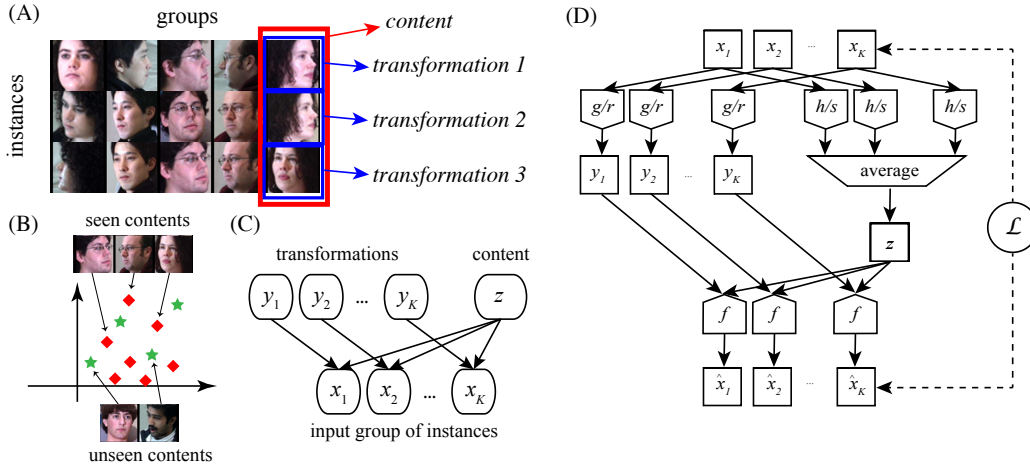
(A)

groups

instances

content

transformation 1

transformation 2

transformation 3

(B)

seen contents

unseen contents

(C)

transformations

content

$y_1$ $y_2$ ... $y_K$ $z$

$x_1$ $x_2$ ... $x_K$

input group of instances

(D)

$x_1$ $x_2$ ... $x_K$

g/r g/r g/r h/s h/s h/s

$y_1$ $y_2$ ... $y_K$

average

$z$

$\mathcal{L}$

f f f

$\hat{x}_1$ $\hat{x}_2$ ... $\hat{x}_K$